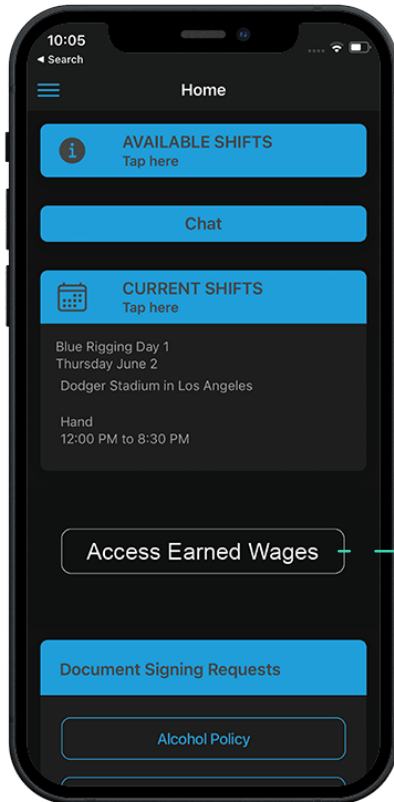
10:05
◂ Search

Home

AVAILABLE SHIFTS
Tap here

Chat

CURRENT SHIFTS
Tap here

Blue Rigging Day 1
Thursday June 2
Dodger Stadium in Los Angeles

Hand
12:00 PM to 8:30 PM

Access Earned Wages

Document Signing Requests

Alcohol Policy